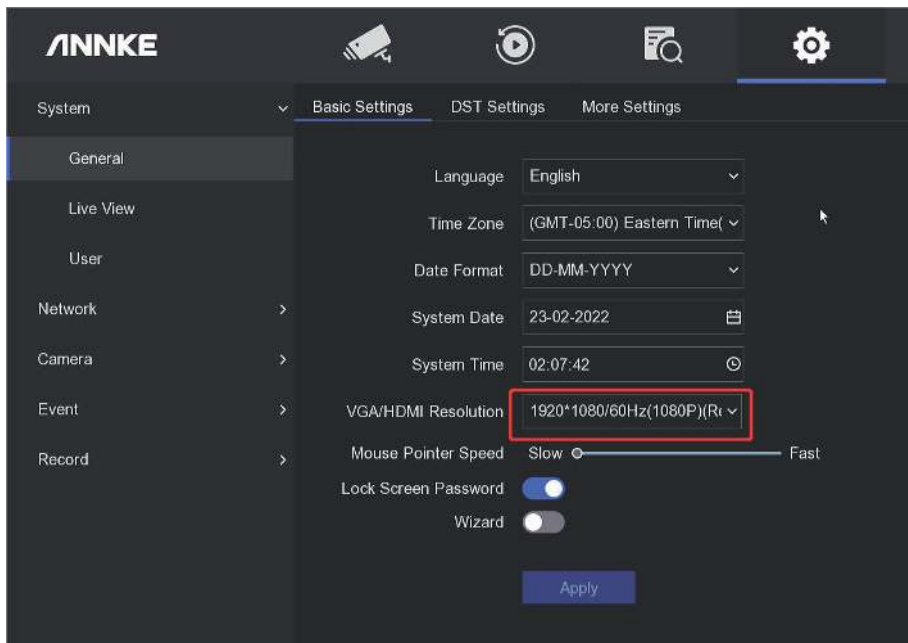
ANNKE

System
General
Live View
User
Network
Camera
Event
Record

Basic Settings DST Settings More Settings

Language English
Time Zone (GMT-05:00) Eastern Time(
Date Format DD-MM-YYYY
System Date 23-02-2022
System Time 02:07:42
VGA/HDMI Resolution 1920*1080/60Hz(1080P)(R
Mouse Pointer Speed Slow Fast
Lock Screen Password
Wizard

Apply